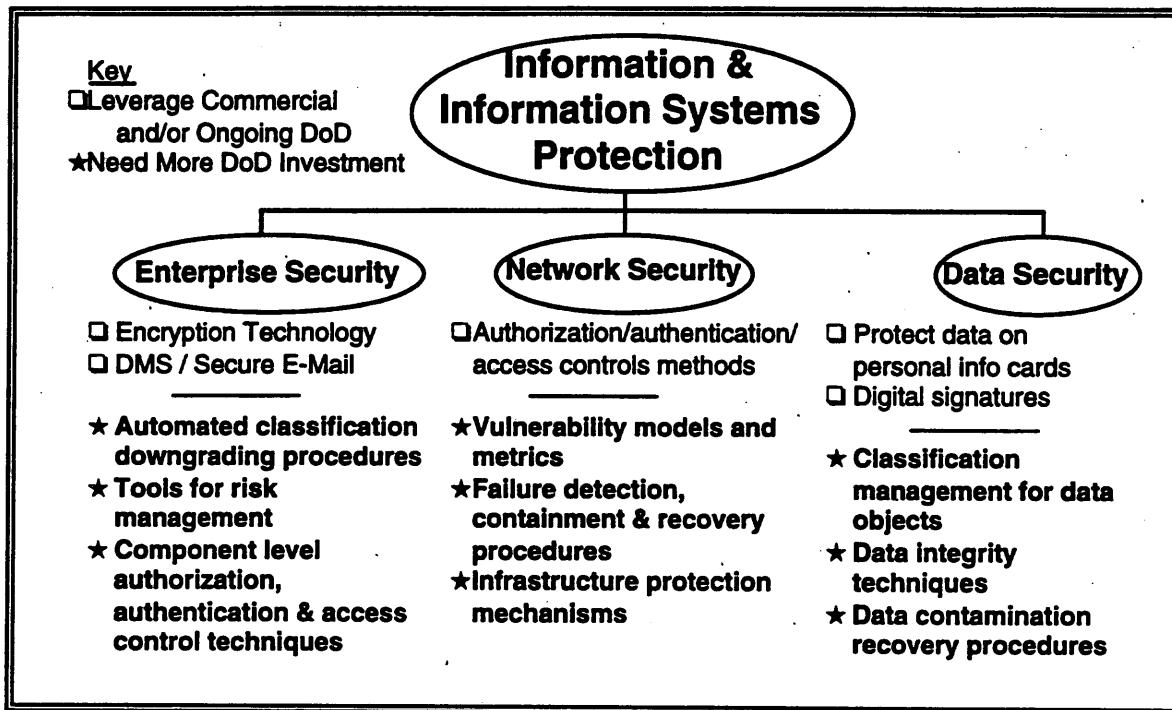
Key
□Leverage Commercial and/or Ongoing DoD
★Need More DoD Investment

Information & Information Systems Protection

Enterprise Security

□ Encryption Technology
□ DMS / Secure E-Mail

★ Automated classification downgrading procedures
★ Tools for risk management
★ Component level authorization, authentication & access control techniques

Network Security

□Authorization/authentication/ access controls methods

★Vulnerability models and metrics
★Failure detection, containment & recovery procedures
★Infrastructure protection mechanisms

Data Security

□ Protect data on personal info cards
□ Digital signatures

★ Classification management for data objects
★ Data integrity techniques
★ Data contamination recovery procedures